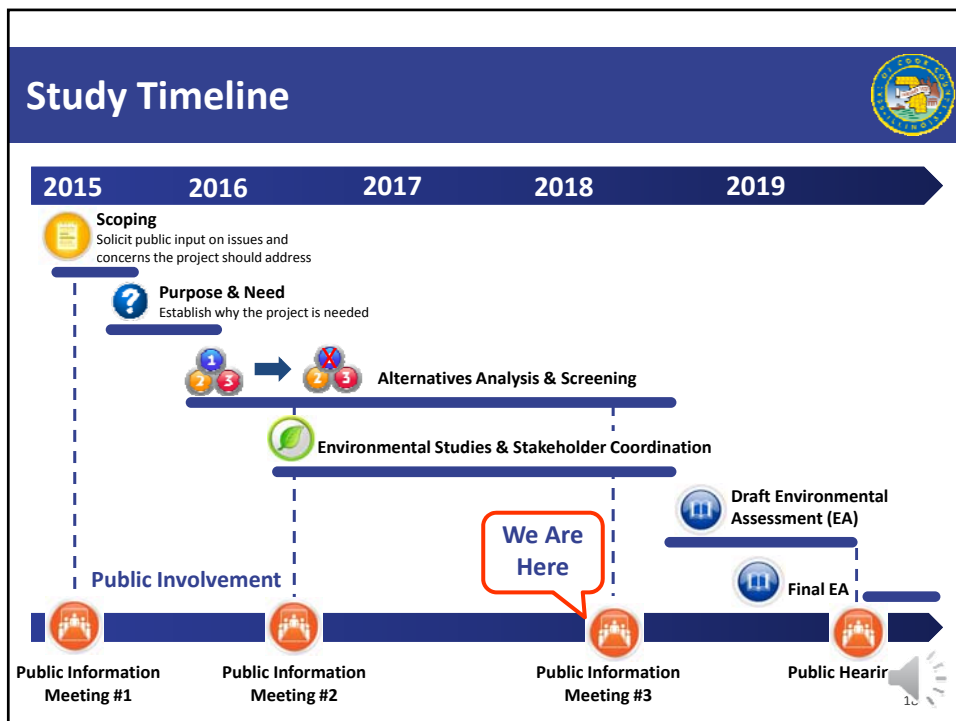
Study Timeline

2015 2016 2017 2018 2019

Scoping
Solicit public input on issues and concerns the project should address

Purpose & Need
Establish why the project is needed

Alternatives Analysis & Screening

Environmental Studies & Stakeholder Coordination

Draft Environmental Assessment (EA)

We Are Here

Final EA

Public Involvement

Public Information Meeting #1

Public Information Meeting #2

Public Information Meeting #3

Public Hearir

1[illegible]